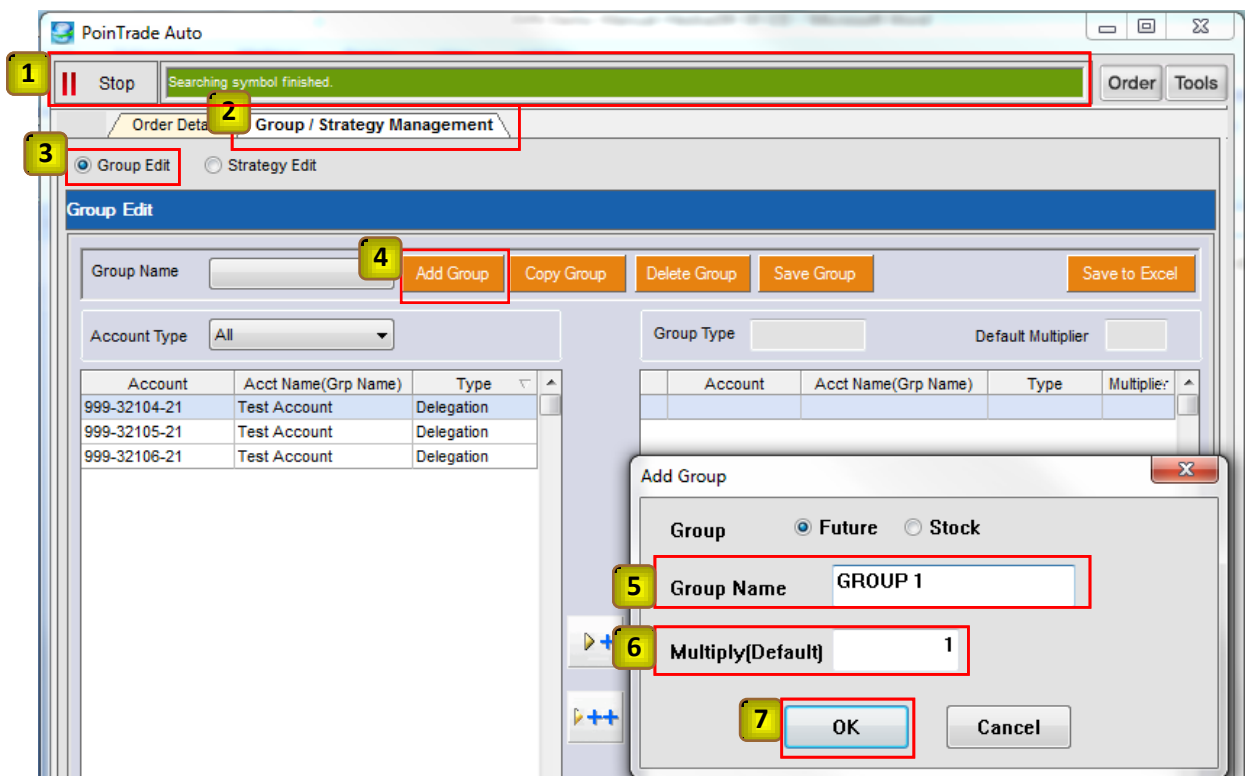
PoinTrade Auto

1

Stop

Searching symbol finished.

Order

Tools

Order Deta

2

Group / Strategy Management

3

Group Edit

Strategy Edit

Group Edit

Group Name

4

Add Group

Copy Group

Delete Group

Save Group

Save to Excel

Account Type

All

Group Type

Default Multiplier

| Account | Acct Name(Grp Name) | Type |
|---|---|---|
| 999-32104-21 | Test Account | Delegation |
| 999-32105-21 | Test Account | Delegation |
| 999-32106-21 | Test Account | Delegation |

| Account | Acct Name(Grp Name) | Type | Multiplier |
|---|---|---|---|

Add Group

Group

Future

Stock

5

Group Name

GROUP 1

6

Multiply(Default)

1

7

OK

Cancel